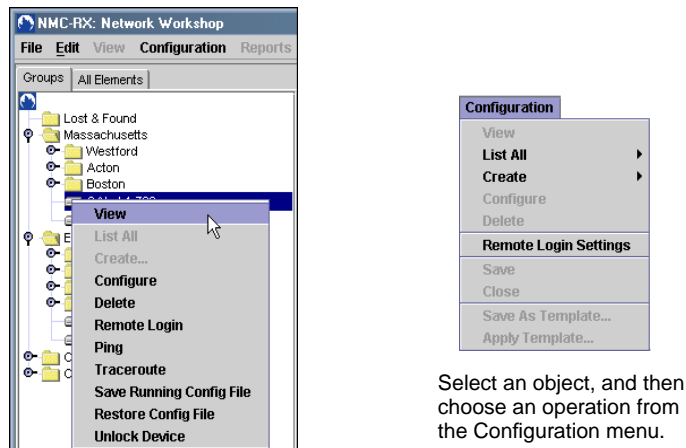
NMC-RX: Network Workshop

File Edit View Configuration Reports

Groups All Elements

Lost & Found
Massachusetts
Westford
Acton
Boston
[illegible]
E
C
C

View
List All
Create...
Configure
Delete
Remote Login
Ping
Traceroute
Save Running Config File
Restore Config File
Unlock Device

Configuration
View
List All
Create
Configure
Delete
Remote Login Settings
Save
Close
Save As Template...
Apply Template...

Select an object, and then choose an operation from the Configuration menu.